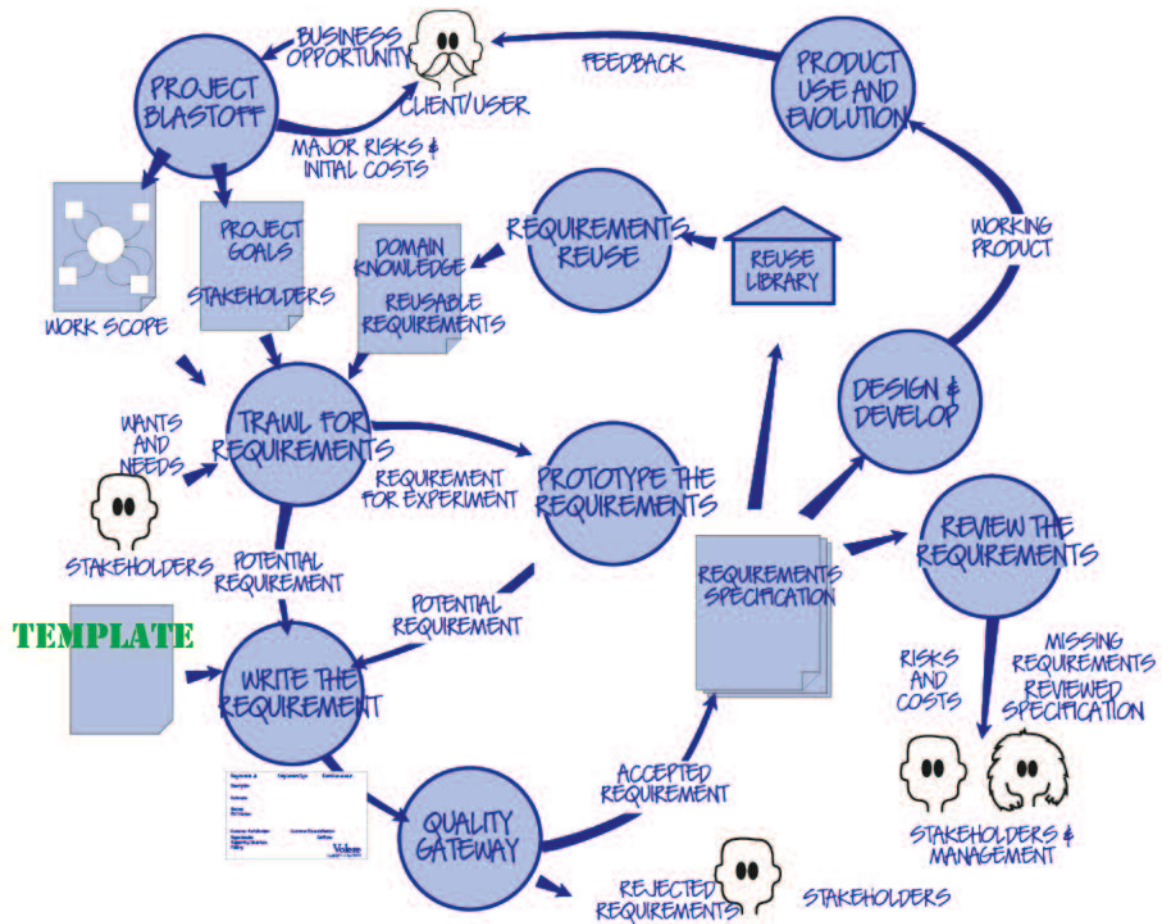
BUSINESS OPPORTUNITY

PROJECT BLASTOFF

CLIENT/USER

FEEDBACK

PRODUCT USE AND EVOLUTION

MAJOR RISKS & INITIAL COSTS

WORK SCOPE

PROJECT GOALS

STAKEHOLDERS

DOMAIN KNOWLEDGE

REUSABLE REQUIREMENTS

REQUIREMENTS REUSE

REUSE LIBRARY

WORKING PRODUCT

WANTS AND NEEDS

TRAWL FOR REQUIREMENTS

REQUIREMENT FOR EXPERIMENT

PROTOTYPE THE REQUIREMENTS

DESIGN & DEVELOP

STAKEHOLDERS

POTENTIAL REQUIREMENT

POTENTIAL REQUIREMENT

REQUIREMENTS SPECIFICATION

REVIEW THE REQUIREMENTS

TEMPLATE

WRITE THE REQUIREMENT

RISKS AND COSTS

MISSING REQUIREMENTS

REVIEWED SPECIFICATION

ACCEPTED REQUIREMENT

QUALITY GATEWAY

STAKEHOLDERS & MANAGEMENT

REJECTED REQUIREMENTS

STAKEHOLDERS